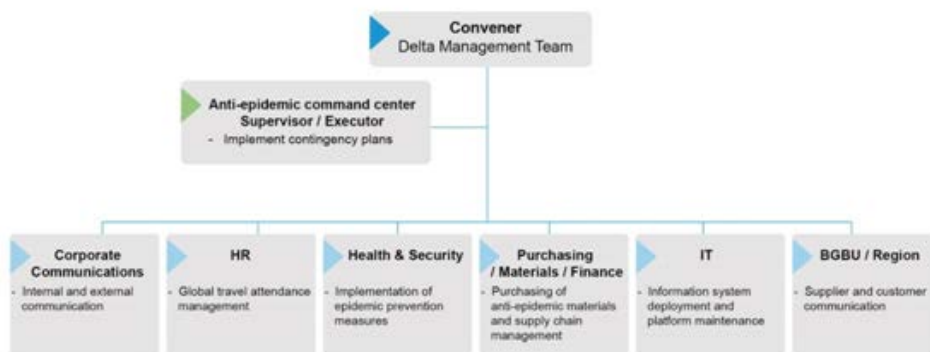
Convener
Delta Management Team

Anti-epidemic command center
Supervisor / Executor
- Implement contingency plans

Corporate Communications
- Internal and external communication

HR
- Global travel attendance management

Health & Security
- Implementation of epidemic prevention measures

Purchasing / Materials / Finance
- Purchasing of anti-epidemic materials and supply chain management

IT
- Information system deployment and platform maintenance

BGBU / Region
- Supplier and customer communication